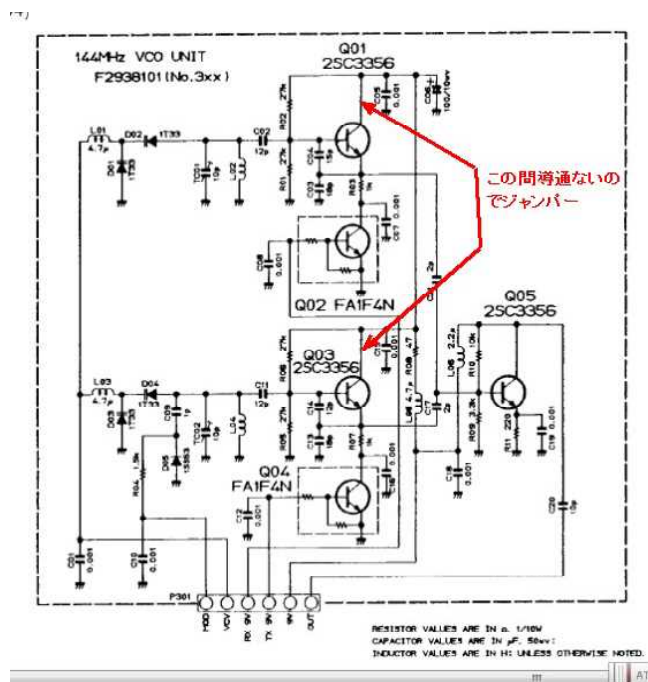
144MHz VCO UNIT
F2938101 (No.3xx)

Q01
2SC3356

この間導通ないのでジャンパー

L01 4.7μ
D02 1T33
D01 1T33
C02 12p
R02 27k
R01 27k
C05 15p
C03 15p
R03 1k
C05 0.001
C06 10μ/10wv
TC01 10p
L02
C08 0.001
C07 0.001
Q02 FA1F4N
C14 2p

Q05
2SC3356

Q03
2SC3356
R06 27k
R08 47
C15 0.001
L06 2.2μ
R10 10k
L03 4.7μ
D04 1T33
D03 1T33
C09 1p
TC02 10p
L04
C11 12p
R05 27k
C13 12p
C16 15p
R07 1k
L05 4.7μ
C17 2p
R09 3.3k
R11 220
C19 0.001
D05 1SS83
R04 1.5k
Q04
FA1F4N
C12 0.001
C18 0.001
C20 10p
C01 0.001
C10 0.001

P301
MOD
VCV
RX 9V
TX 9V
9V
OUT

RESISTOR VALUES ARE IN Ω. 1/10W
CAPACITOR VALUES ARE IN μF, 50wv;
INDUCTOR VALUES ARE IN H; UNLESS OTHERWISE NOTED.